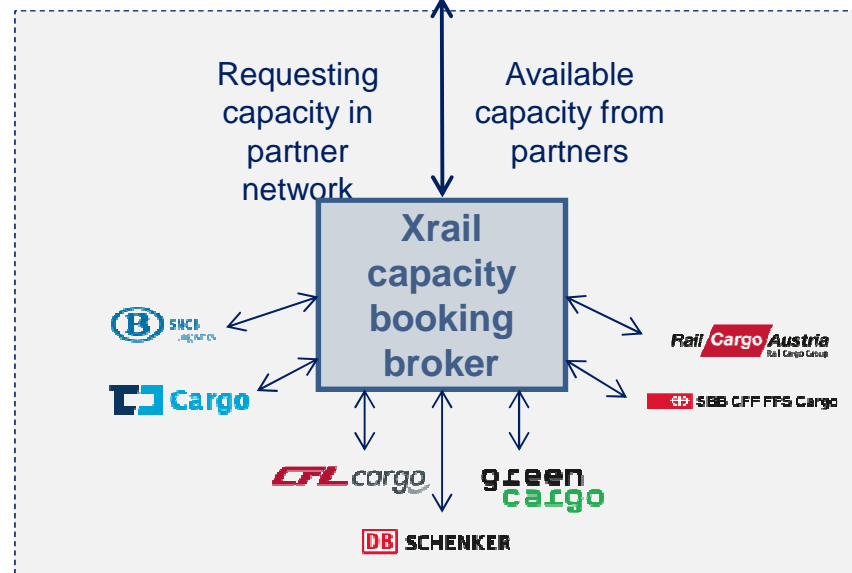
Requesting capacity in partner network

Available capacity from partners

Xrail capacity booking broker

B SNCB Logistics

Cargo

Rail Cargo Austria
Rail Cargo Group

SBB CFF FFS Cargo

CFL cargo

green cargo

DB SCHENKER